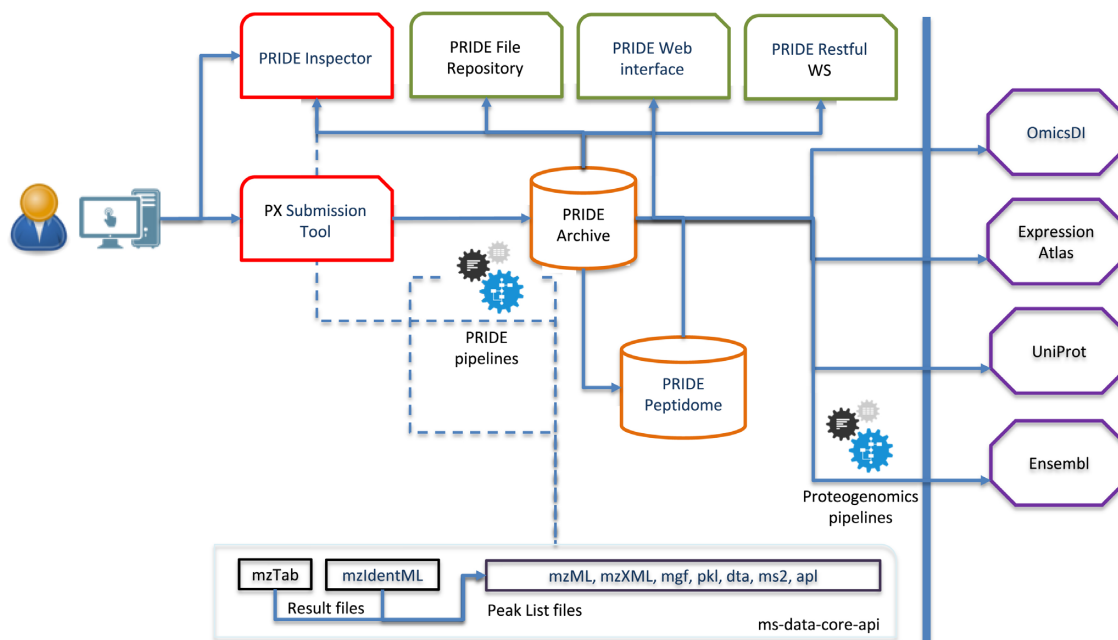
PRIDE Inspector

PRIDE File Repository

PRIDE Web interface

PRIDE Restful WS

OmicsDI

PX Submission Tool

PRIDE Archive

Expression Atlas

PRIDE pipelines

PRIDE Peptidome

UniProt

Ensembl

Proteogenomics pipelines

mzTab

mzIdentML

mzML, mzXML, mgf, pkl, dta, ms2, apl

Result files

Peak List files

ms-data-core-api